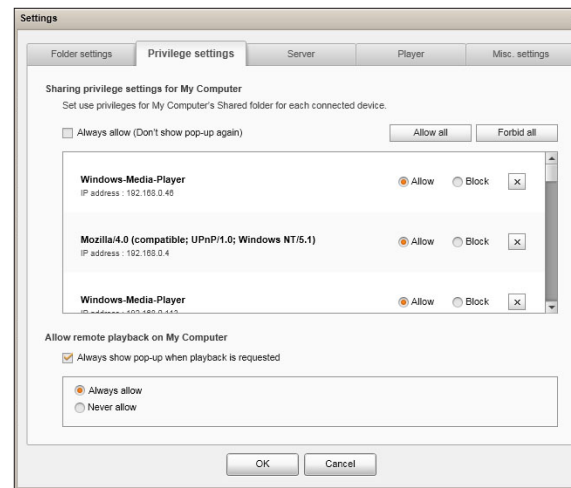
Settings

Folder settings
Privilege settings
Server
Player
Misc. settings

Sharing privilege settings for My Computer

Set use privileges for My Computer's Shared folder for each connected device.

Always allow (Don't show pop-up again)

Allow all
Forbid all

Windows-Media-Player
IP address : 192.168.0.46
Allow
Block
×

Mozilla/4.0 (compatible; UPnP/1.0; Windows NT/5.1)
IP address : 192.168.0.4
Allow
Block
×

Windows-Media-Player
IP address : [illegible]
Allow
Block
×

Allow remote playback on My Computer

Always show pop-up when playback is requested

Always allow
Never allow

OK
Cancel